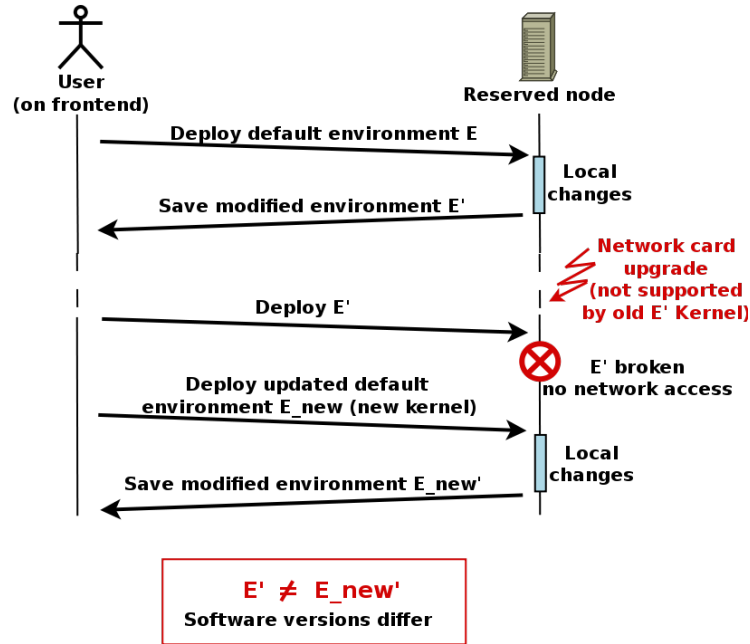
User
(on frontend)

Reserved node

Deploy default environment E

Local changes

Save modified environment E'

Network card upgrade (not supported by old E' Kernel)

Deploy E'

E' broken no network access

Deploy updated default environment E_new (new kernel)

Local changes

Save modified environment E_new'

E' $\neq$ E_new'
Software versions differ